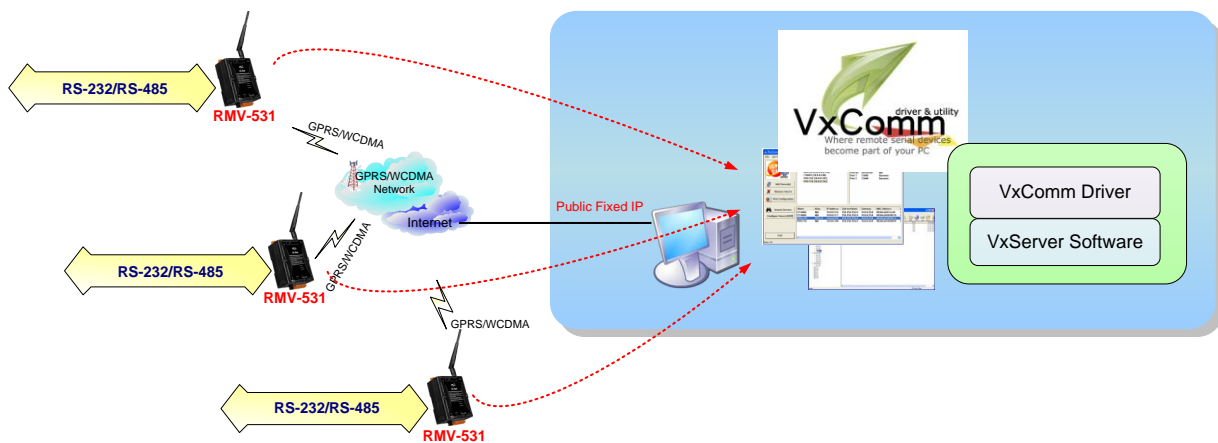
RS-232/RS-485

RMV-531

GPRS/WCDMA

GPRS/WCDMA Network

Internet

RS-232/RS-485

RMV-531

GPRS/WCDMA

GPRS/WCDMA

RS-232/RS-485

RMV-531

Public Fixed IP

driver & utility

VxComm

Where remote serial devices become part of your PC

VxComm Driver

VxServer Software